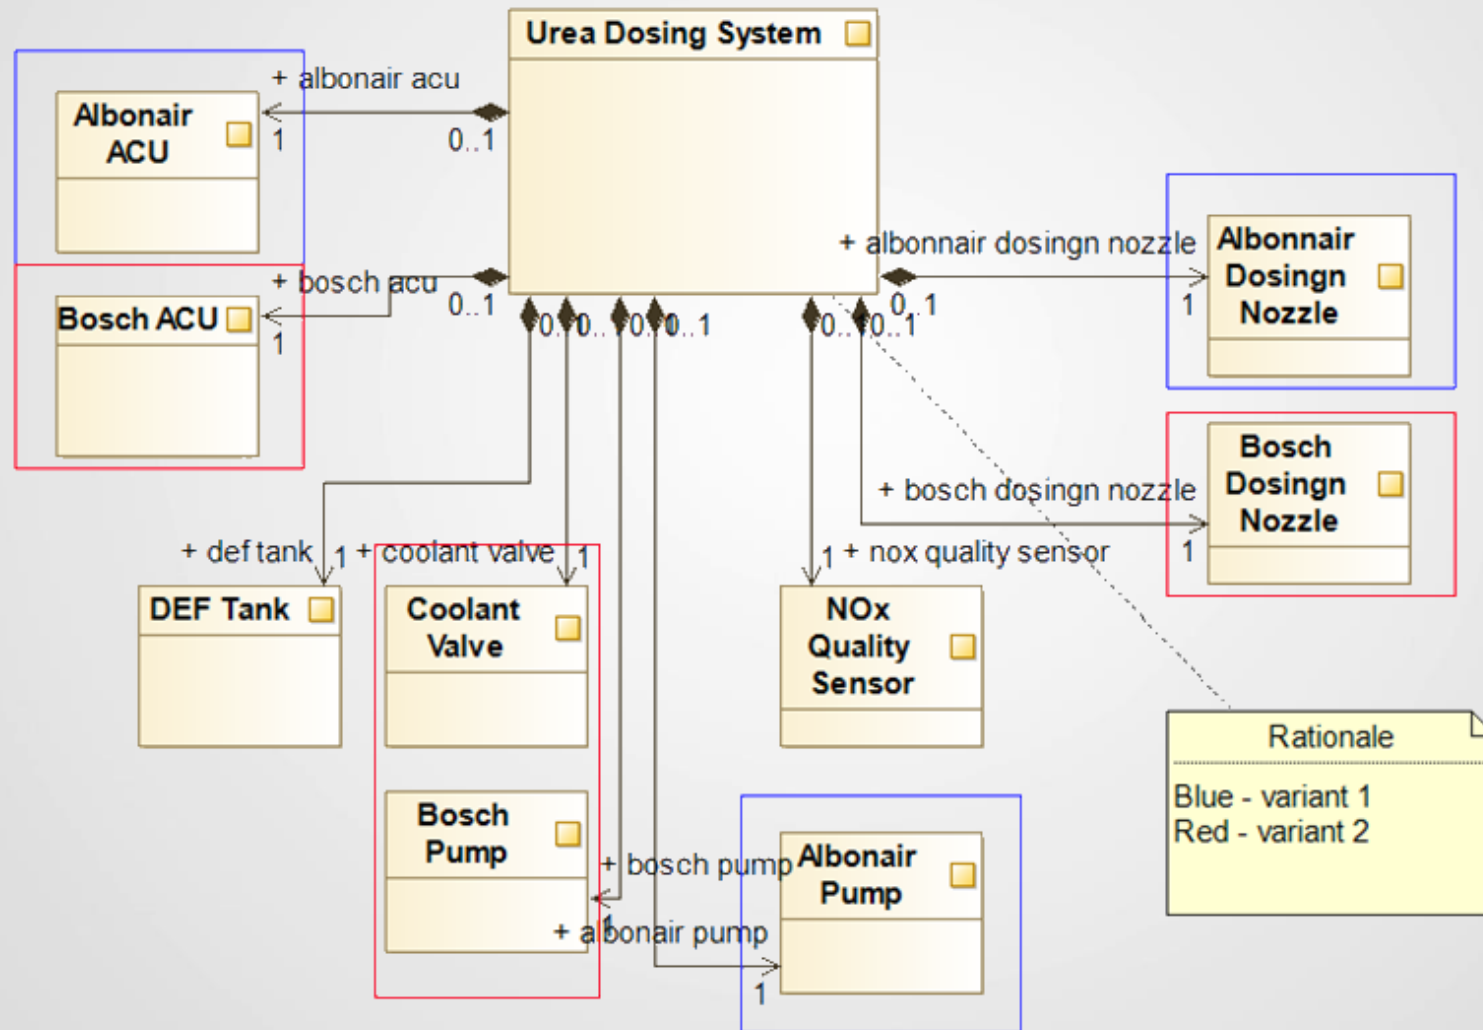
Urea Dosing System

Albonair ACU

+ albonair acu

1

0..1

Bosch ACU

+ bosch acu

1

0..1

0..1 0..1 0..1 0..1

0..1 0..1

+ albonnair dosingn nozzle

0..1

1

Albonnair Dosingn Nozzle

Bosch Dosingn Nozzle

+ bosch dosingn nozzle

1

+ def tank

1

+ coolant valve

1

DEF Tank

Coolant Valve

1

+ nox quality sensor

NOx Quality Sensor

Rationale

Blue - variant 1
Red - variant 2

Bosch Pump

+ bosch pump

Albonair Pump

1

+ albonair pump

1